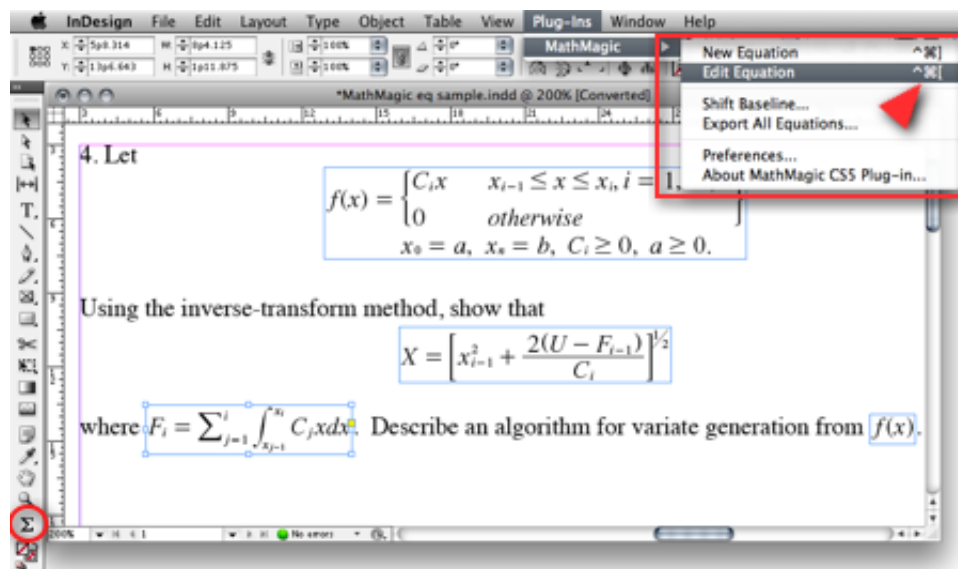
InDesign File Edit Layout Type Object Table View Plug-Ins Window Help

X: 5p8.314 W: 8p4.125
Y: 13p6.643 H: 1p11.875
100%
100%
0°
0°

MathMagic
New Equation ^⌘]
Edit Equation ^⌘[
Shift Baseline...
Export All Equations...
Preferences...
About MathMagic CS5 Plug-in...

*MathMagic eq sample.indd @ 200% [Converted]

4. Let

$f(x) = \begin{cases} C_i x & x_{i-1} \leq x \leq x_i, i = 1, \\ 0 & otherwise \end{cases}$

$x_0 = a,\ x_n = b,\ C_i \geq 0,\ a \geq 0.$

Using the inverse-transform method, show that

$X = \left[x_{i-1}^2 + \frac{2(U - F_{i-1})}{C_i}\right]^{1/2}$

where $F_i = \sum_{j=1}^{i} \int_{x_{j-1}}^{x_j} C_j x dx$. Describe an algorithm for variate generation from $f(x)$.

200% 1 No errors